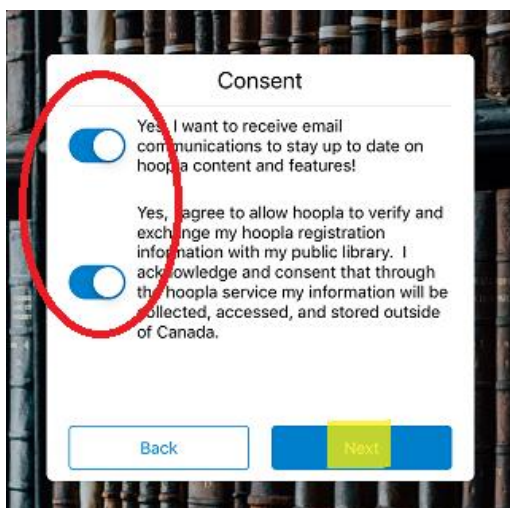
Consent

Yes, I want to receive email communications to stay up to date on hoopla content and features!

Yes, I agree to allow hoopla to verify and exchange my hoopla registration information with my public library. I acknowledge and consent that through the hoopla service my information will be collected, accessed, and stored outside of Canada.

Back

Next